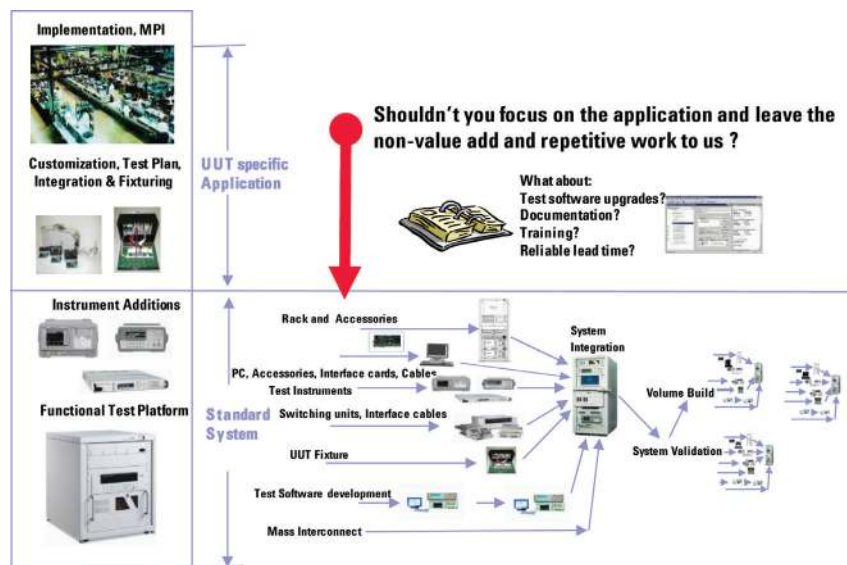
Implementation, MPI

Customization, Test Plan, Integration & Fixturing

UUT specific Application

Shouldn't you focus on the application and leave the non-value add and repetitive work to us ?

What about:
Test software upgrades?
Documentation?
Training?
Reliable lead time?

Instrument Additions

Functional Test Platform

Standard System

Rack and Accessories

PC, Accessories, Interface cards, Cables

Test Instruments

Switching units, Interface cables

UUT Fixture

Test Software development

Mass Interconnect

System Integration

Volume Build

System Validation